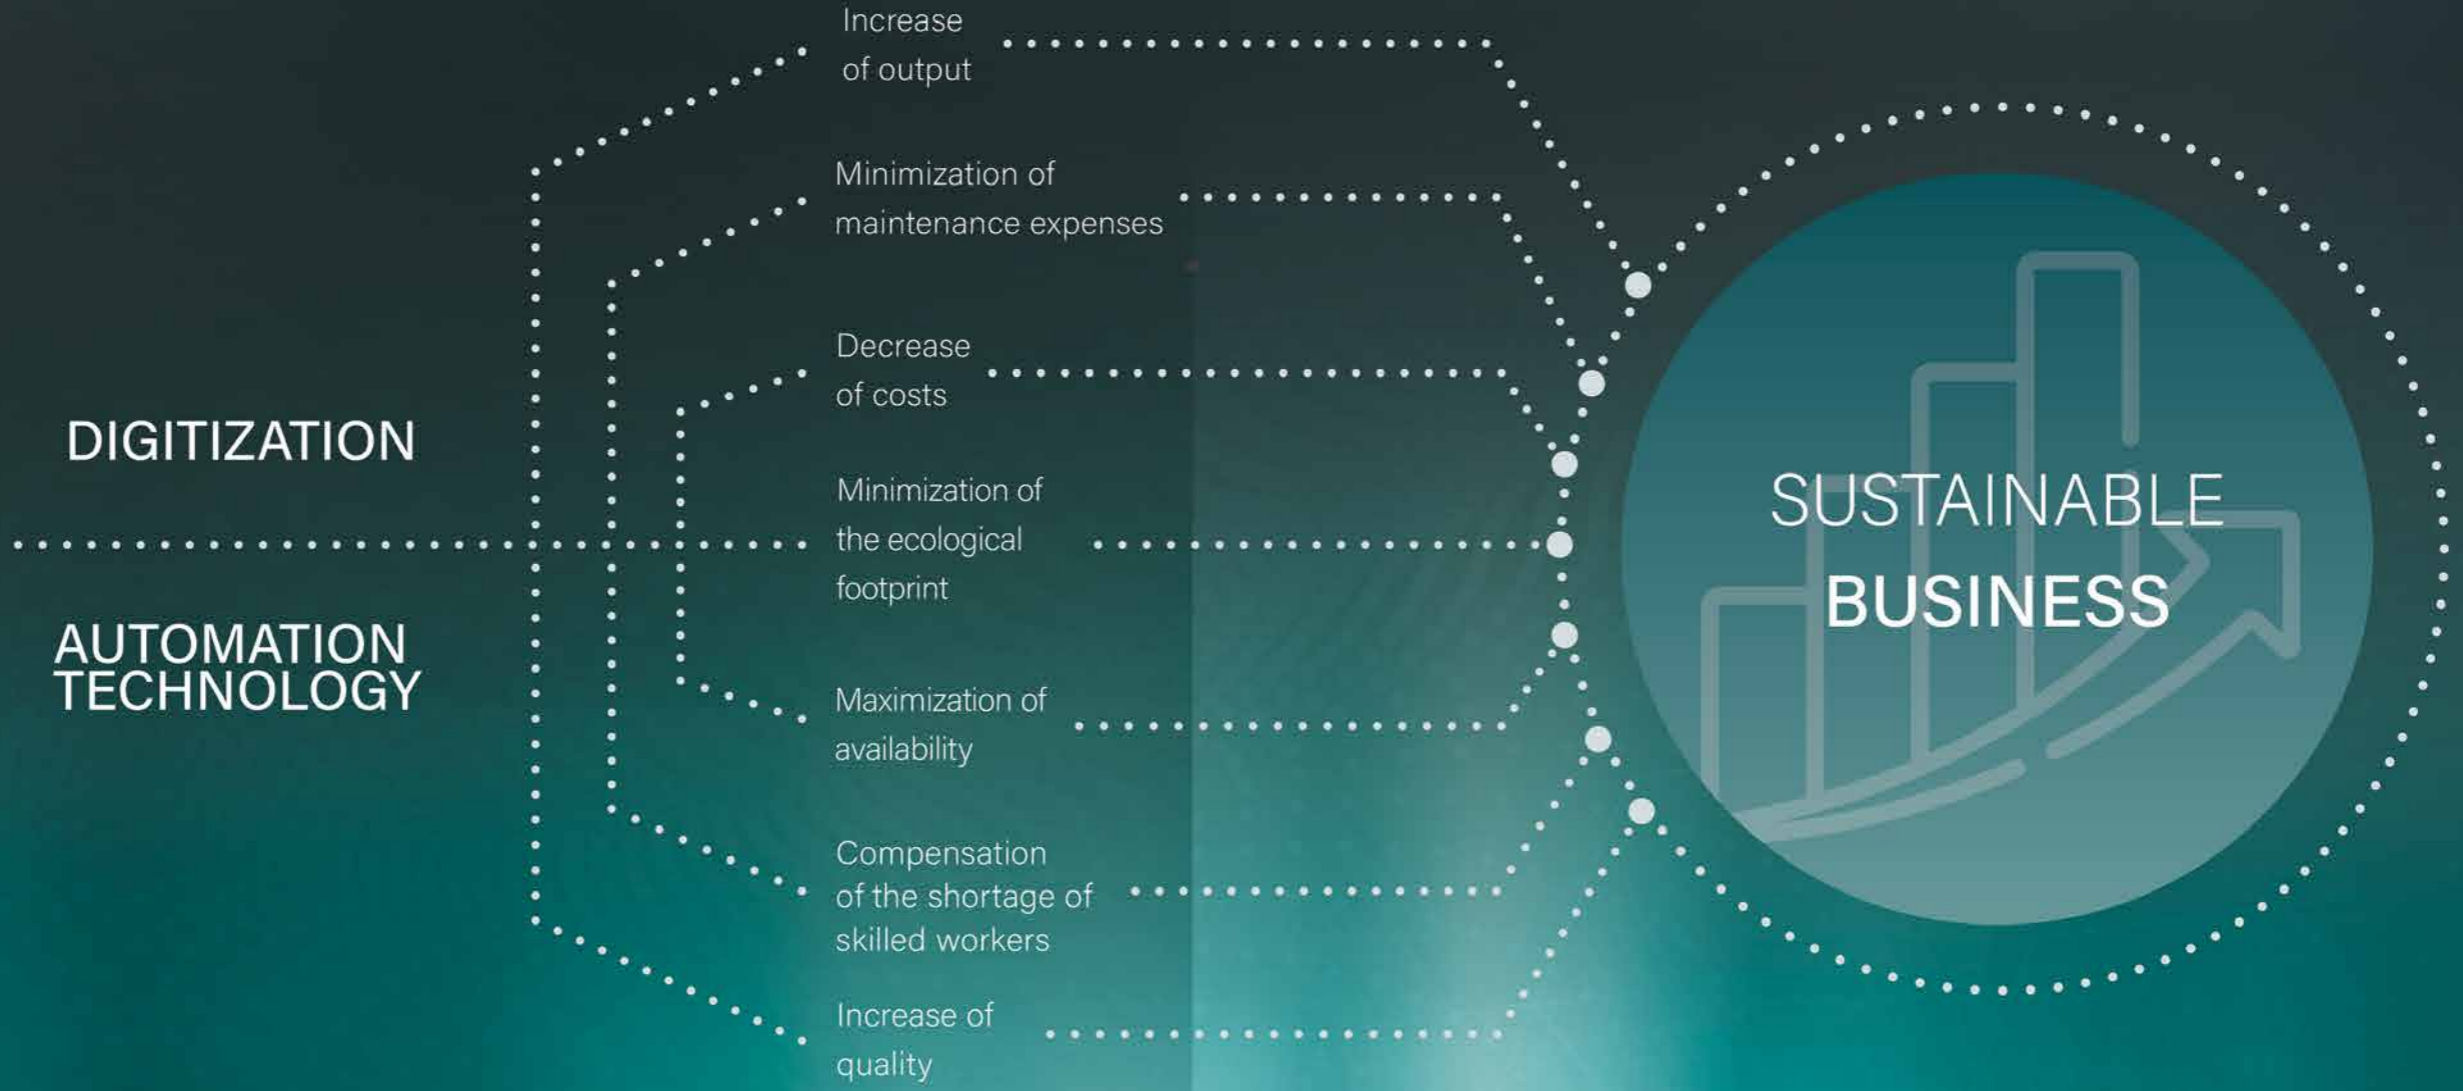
DIGITIZATION

AUTOMATION TECHNOLOGY

Increase of output

Minimization of maintenance expenses

Decrease of costs

Minimization of the ecological footprint

Maximization of availability

Compensation of the shortage of skilled workers

Increase of quality

SUSTAINABLE BUSINESS